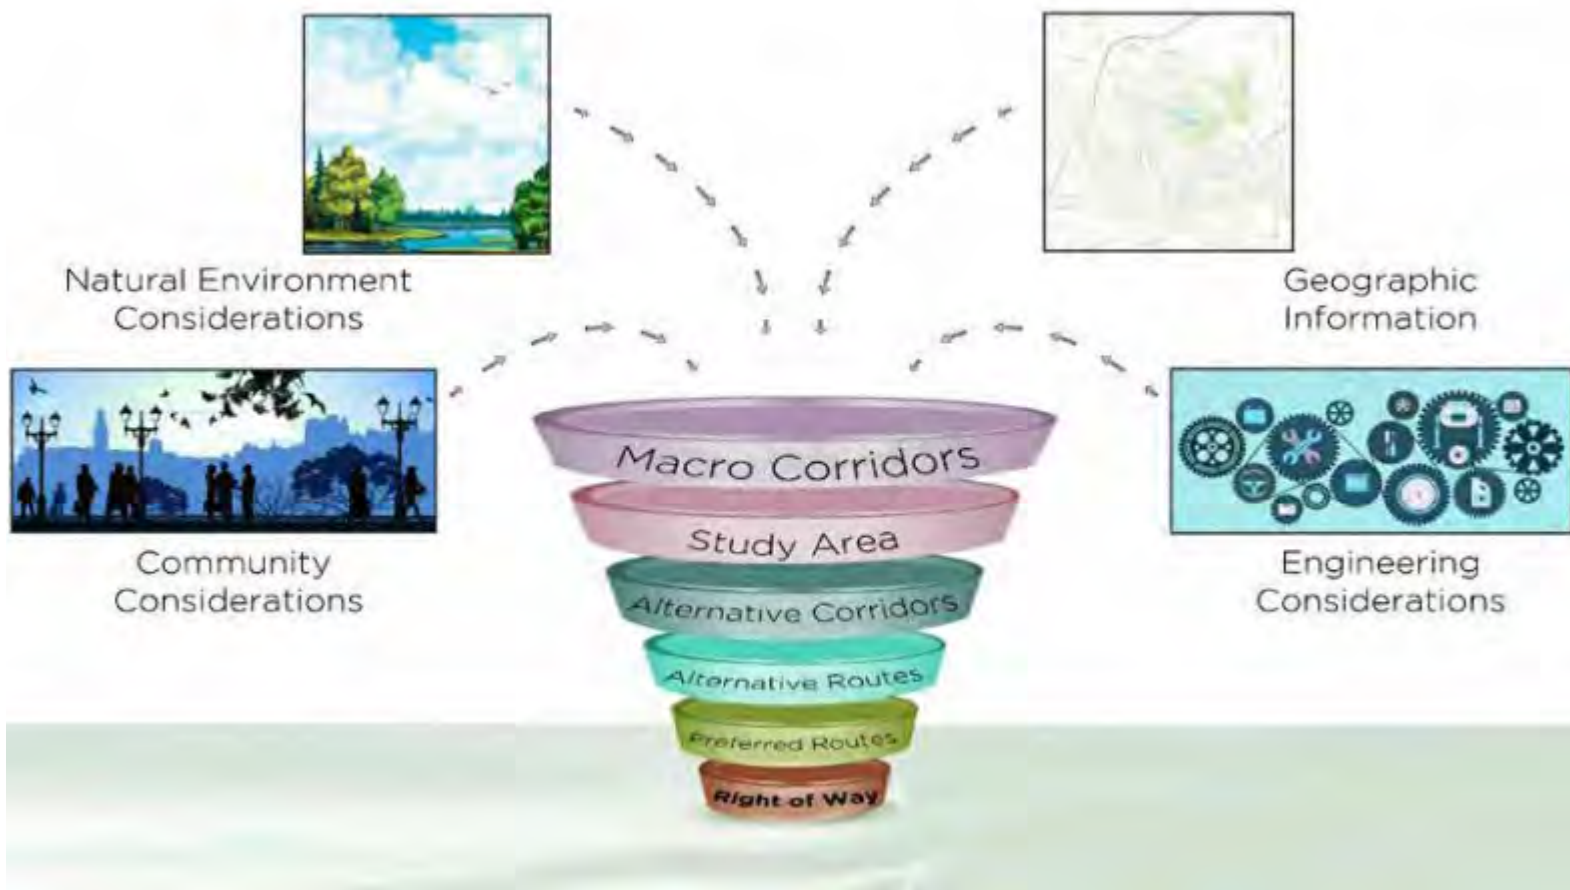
Natural Environment Considerations

Geographic Information

Community Considerations

Engineering Considerations

Macro Corridors

Study Area

Alternative Corridors

Alternative Routes

Preferred Routes

Right of Way